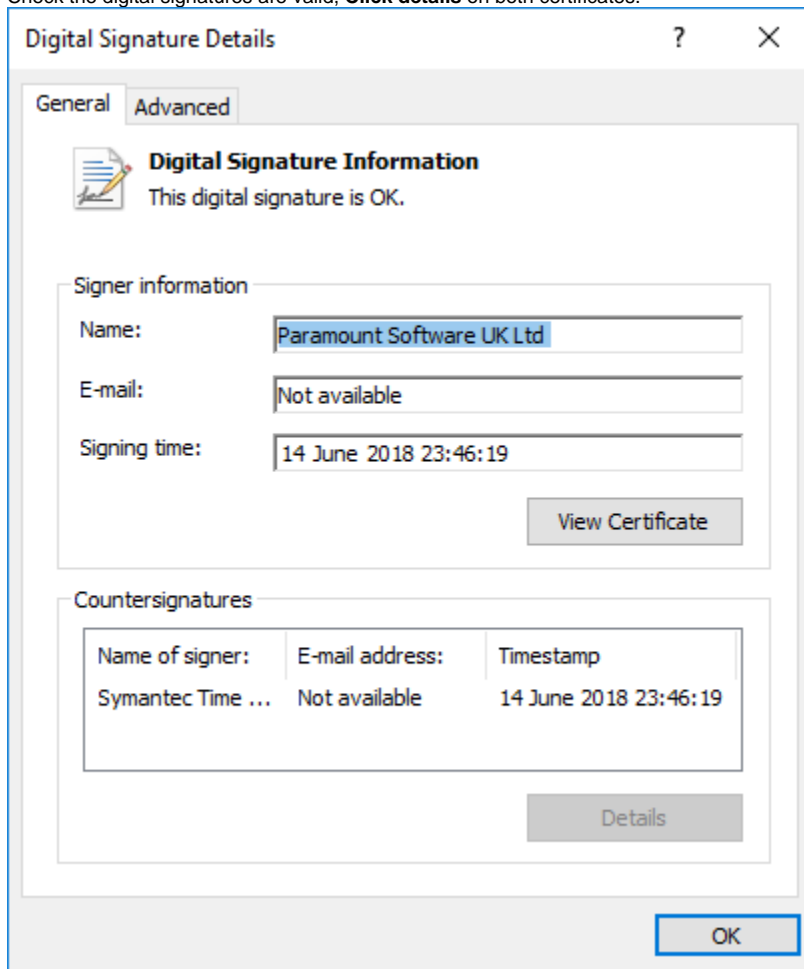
Check the digital signatures are valid, **Click details** on both certificates.

Digital Signature Details ? ×

General Advanced

**Digital Signature Information**
This digital signature is OK.

Signer information
Name: Paramount Software UK Ltd
E-mail: Not available
Signing time: 14 June 2018 23:46:19
View Certificate

Countersignatures

| Name of signer: | E-mail address: | Timestamp |
|---|---|---|
| Symantec Time ... | Not available | 14 June 2018 23:46:19 |

Details

OK